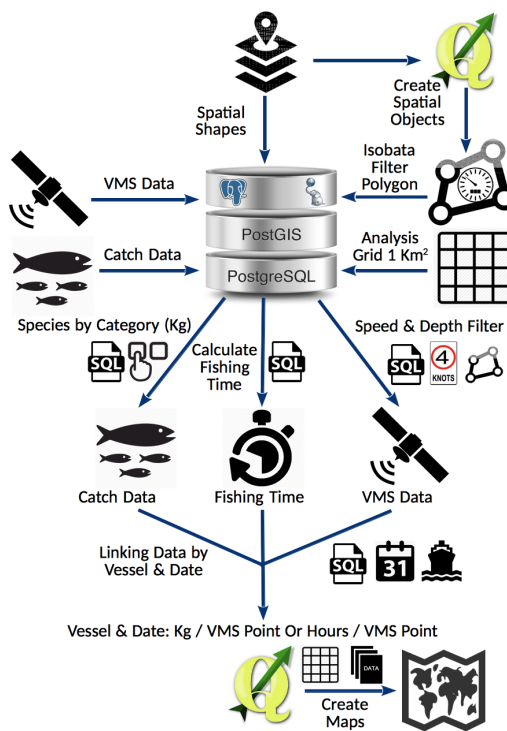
Spatial Shapes

Create Spatial Objects

Isobata Filter Polygon

VMS Data

PostGIS

PostgreSQL

Catch Data

Analysis Grid 1 Km$^2$

Species by Category (Kg)

Speed & Depth Filter

SQL

Calculate Fishing Time

SQL

SQL

4 KNOTS

Catch Data

Fishing Time

VMS Data

Linking Data by Vessel & Date

SQL

31

Vessel & Date: Kg / VMS Point Or Hours / VMS Point

DATA

Create Maps